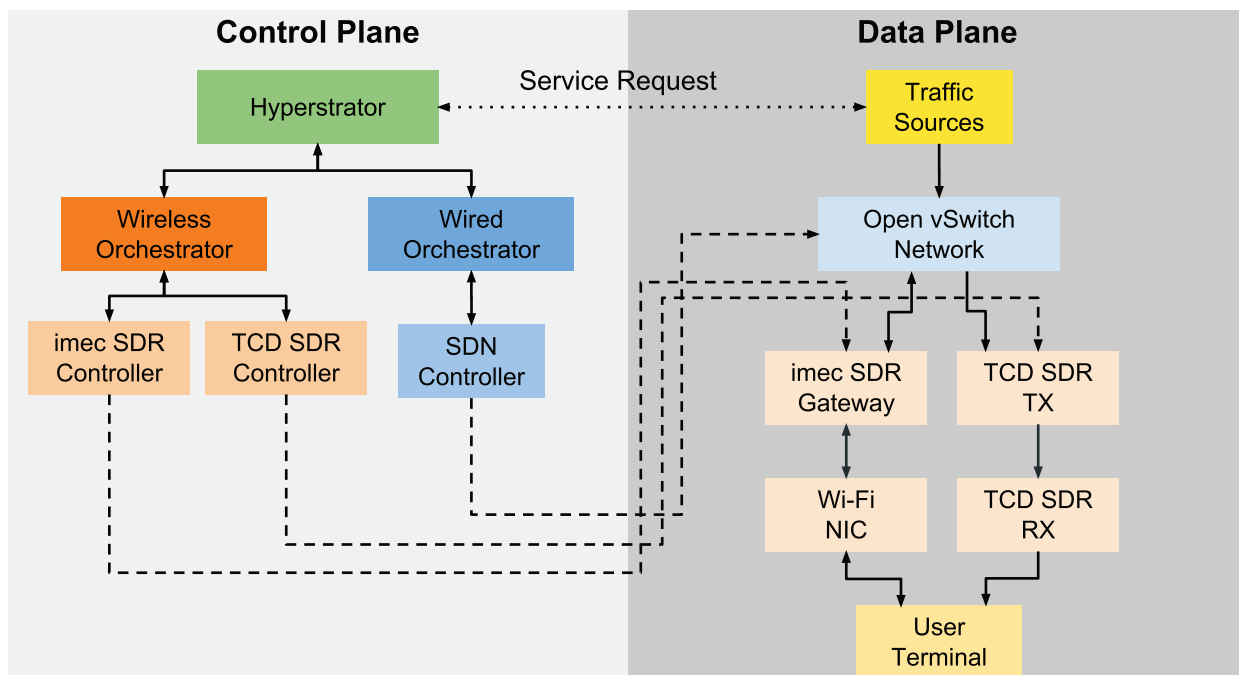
Control Plane

Data Plane

Service Request

Hyperstrator

Traffic Sources

Wireless Orchestrator

Wired Orchestrator

Open vSwitch Network

imec SDR Controller

TCD SDR Controller

SDN Controller

imec SDR Gateway

TCD SDR TX

Wi-Fi NIC

TCD SDR RX

User Terminal